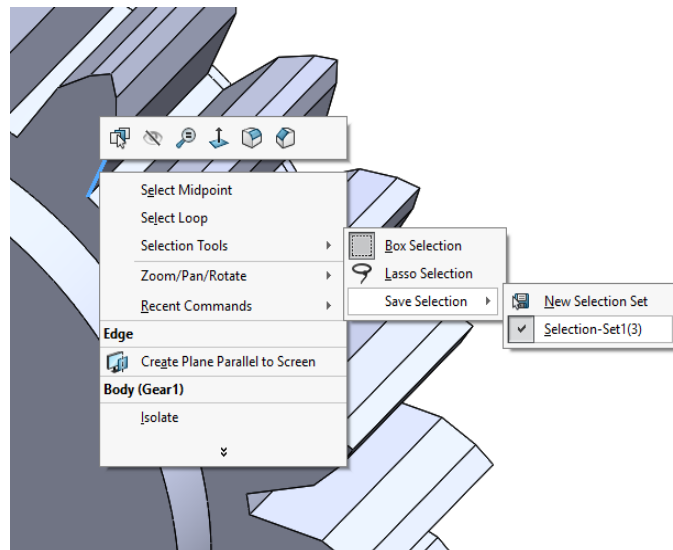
Select Midpoint
Select Loop
Selection Tools
Zoom/Pan/Rotate
Recent Commands
Edge
Create Plane Parallel to Screen
Body (Gear1)
Isolate

Box Selection
Lasso Selection
Save Selection

New Selection Set
Selection-Set1(3)